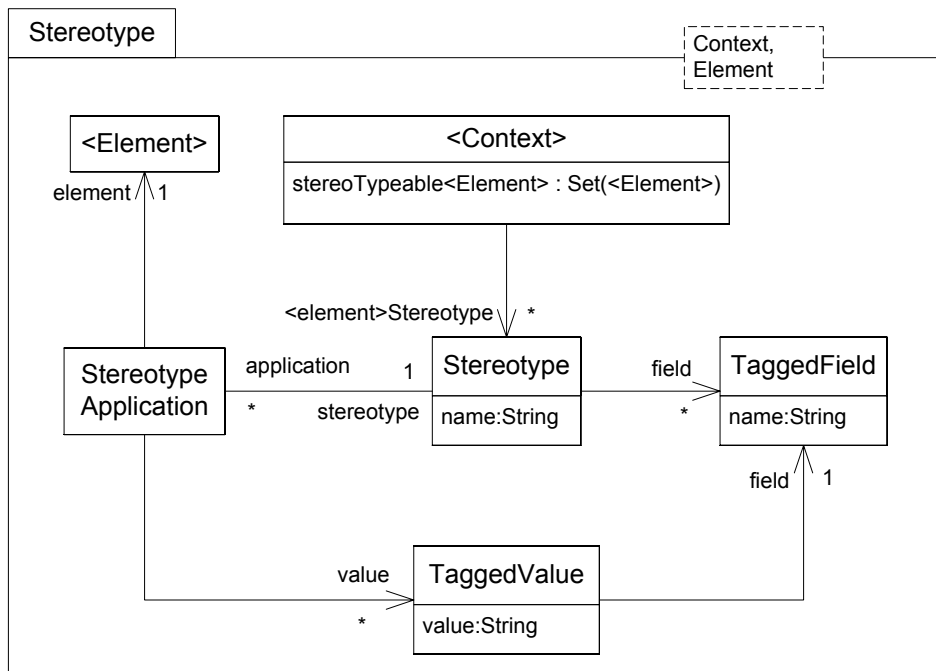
Stereotype

Context, Element

<Element>

element 1

<Context>

stereoTypeable<Element> : Set(<Element>)

<element>Stereotype *

Stereotype Application

application 1

* stereotype

Stereotype

name:String

field

* 

TaggedField

name:String

field 1

value

*

TaggedValue

value:String